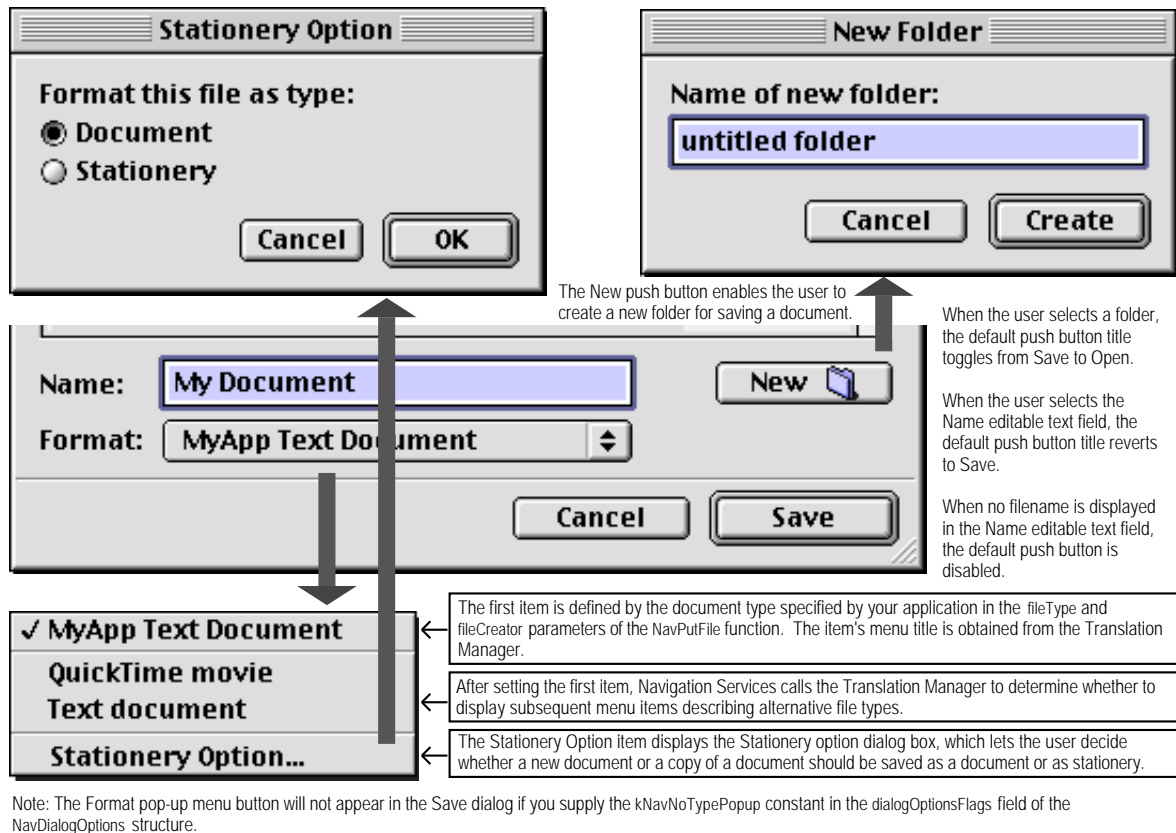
Stationery Option

Format this file as type:
Document
Stationery

Cancel OK

New Folder

Name of new folder:
untitled folder

Cancel Create

The New push button enables the user to create a new folder for saving a document.

When the user selects a folder, the default push button title toggles from Save to Open.

When the user selects the Name editable text field, the default push button title reverts to Save.

When no filename is displayed in the Name editable text field, the default push button is disabled.

Name: My Document New

Format: MyApp Text Document

Cancel Save

✓ MyApp Text Document
QuickTime movie
Text document
Stationery Option...

The first item is defined by the document type specified by your application in the fileType and fileCreator parameters of the NavPutFile function. The item's menu title is obtained from the Translation Manager.

After setting the first item, Navigation Services calls the Translation Manager to determine whether to display subsequent menu items describing alternative file types.

The Stationery Option item displays the Stationery option dialog box, which lets the user decide whether a new document or a copy of a document should be saved as a document or as stationery.

Note: The Format pop-up menu button will not appear in the Save dialog if you supply the kNavNoTypePopup constant in the dialogOptionsFlags field of the NavDialogOptions structure.